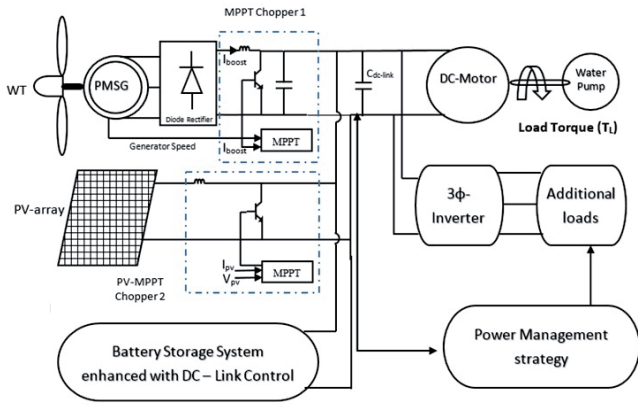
MPPT Chopper 1

WT

PMSG

Diode Rectifier

$I_{boost}$

$I_{boost}$

MPPT

Generator Speed

$C_{dc-link}$

DC-Motor

Water Pump

Load Torque ($T_L$)

PV-array

$I_{pv}$

$V_{pv}$

MPPT

PV-MPPT Chopper 2

3ϕ-Inverter

Additional loads

Battery Storage System enhanced with DC – Link Control

Power Management strategy